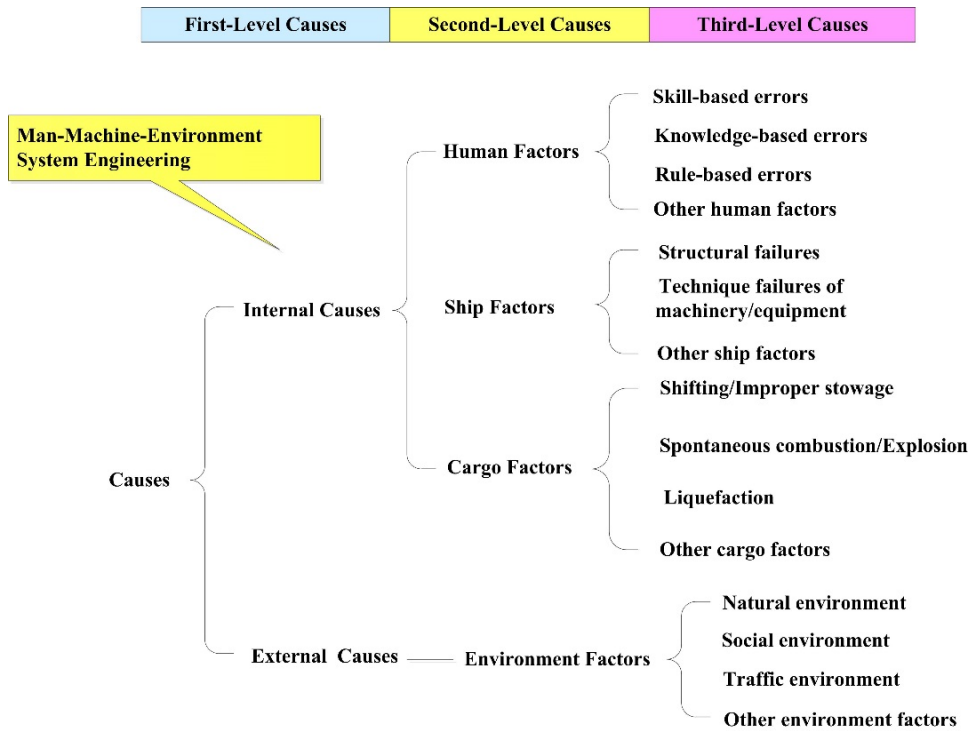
| First-Level Causes | Second-Level Causes | Third-Level Causes |
|---|---|---|

Man-Machine-Environment System Engineering

Causes

Internal Causes

Human Factors

Skill-based errors

Knowledge-based errors

Rule-based errors

Other human factors

Ship Factors

Structural failures

Technique failures of machinery/equipment

Other ship factors

Cargo Factors

Shifting/Improper stowage

Spontaneous combustion/Explosion

Liquefaction

Other cargo factors

External Causes

Environment Factors

Natural environment

Social environment

Traffic environment

Other environment factors